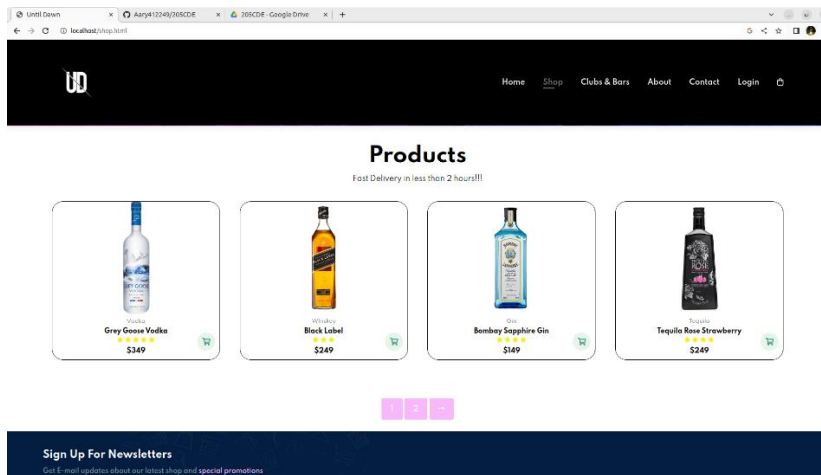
Until Dawn × Aary412249/205CDE × 205CDE - Google Drive × +

localhost/shop.html

UD

Home Shop Clubs & Bars About Contact Login

Products

Fast Delivery in less than 2 hours!!!

Vodka
Grey Goose Vodka
★★★★★
$349

Whisky
Black Label
★★★
$249

Gin
Bombay Sapphire Gin
★★★★
$149

Tequila
Tequila Rose Strawberry
★★★★
$249

1 2 →

Sign Up For Newsletters

Get E-mail updates about our latest shop and special promotions